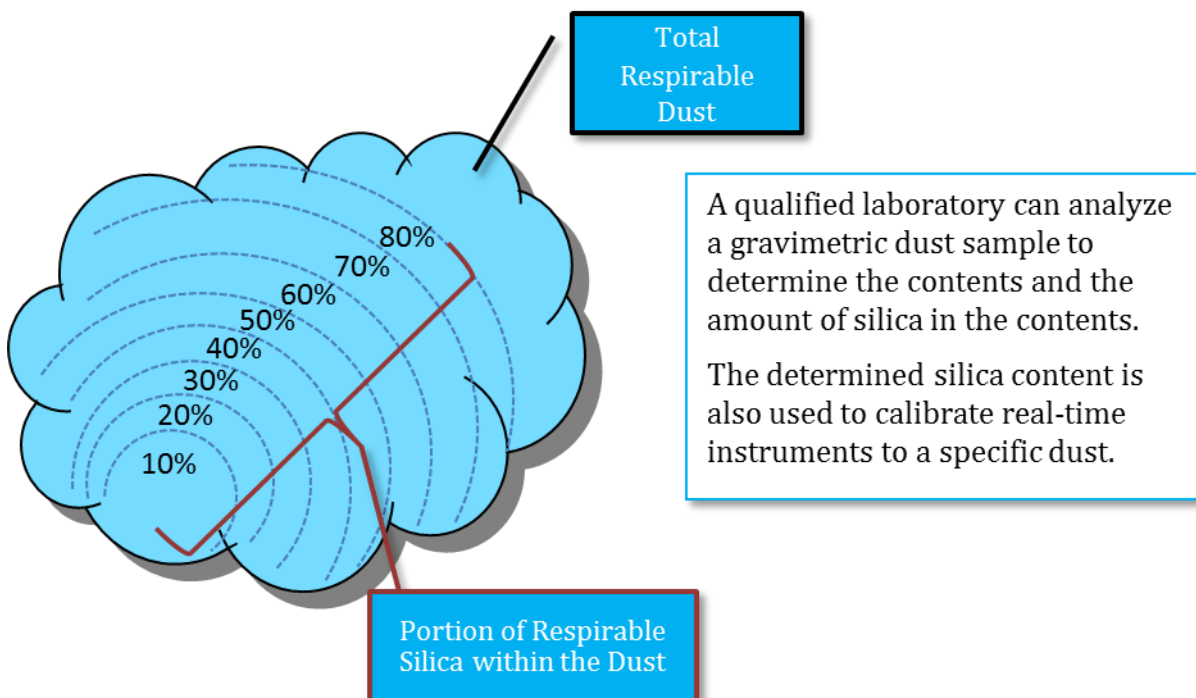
Total Respirable Dust

80%
70%
60%
50%
40%
30%
20%
10%

A qualified laboratory can analyze a gravimetric dust sample to determine the contents and the amount of silica in the contents.

The determined silica content is also used to calibrate real-time instruments to a specific dust.

Portion of Respirable Silica within the Dust